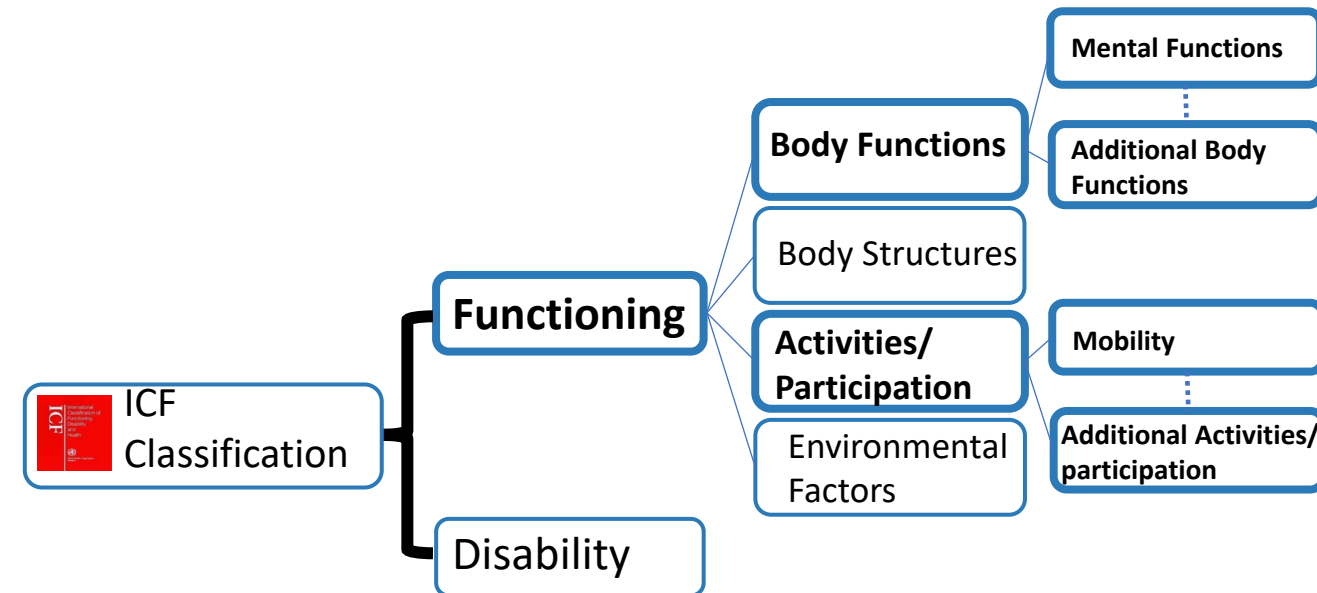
ICF Classification

Functioning

Disability

Body Functions

Body Structures

Activities/ Participation

Environmental Factors

Mental Functions

Additional Body Functions

Mobility

Additional Activities/ participation